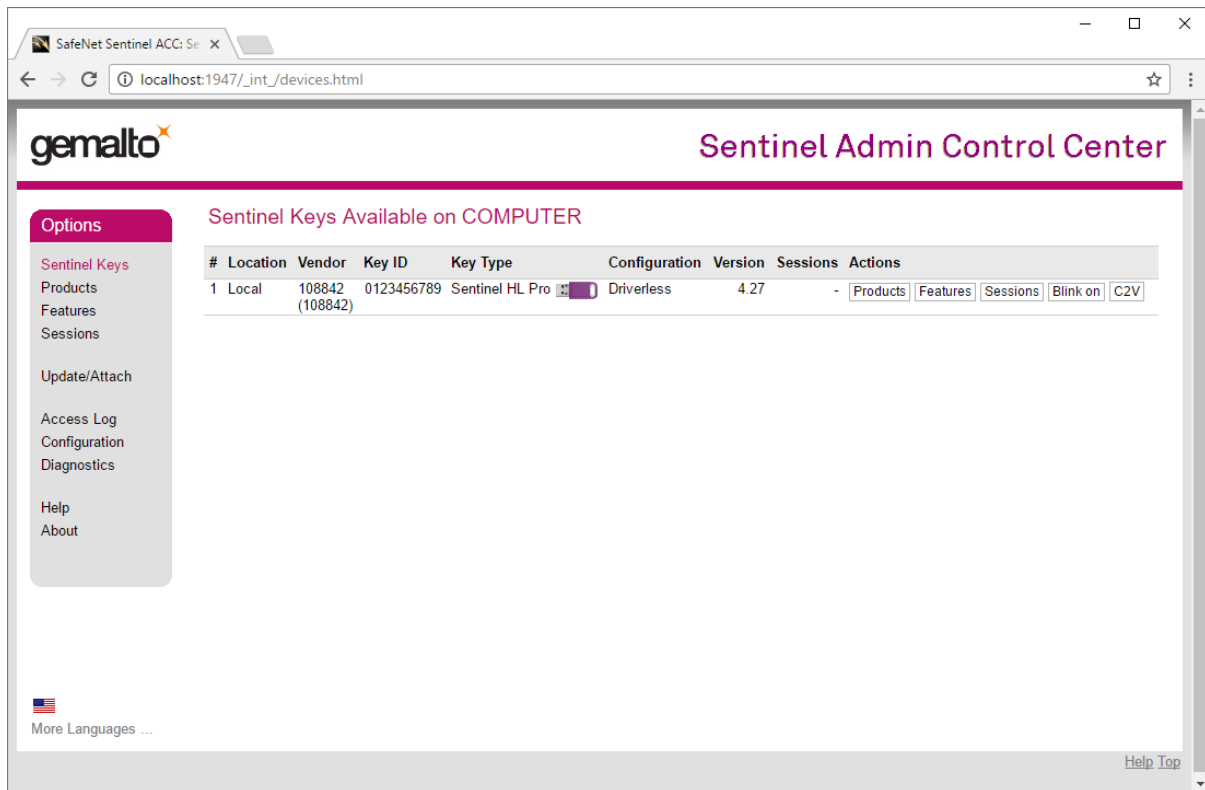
SafeNet Sentinel ACC: Se ×

localhost:1947/_int_/devices.html

gemalto

Sentinel Admin Control Center

Options

Sentinel Keys
Products
Features
Sessions

Update/Attach

Access Log
Configuration
Diagnostics

Help
About

More Languages ...

Sentinel Keys Available on COMPUTER

| # | Location | Vendor | Key ID | Key Type | Configuration | Version | Sessions | Actions |
|---|---|---|---|---|---|---|---|---|
| 1 | Local | 108842 (108842) | 0123456789 | Sentinel HL Pro | Driverless | 4.27 | - | Products Features Sessions Blink on C2V |

Help Top